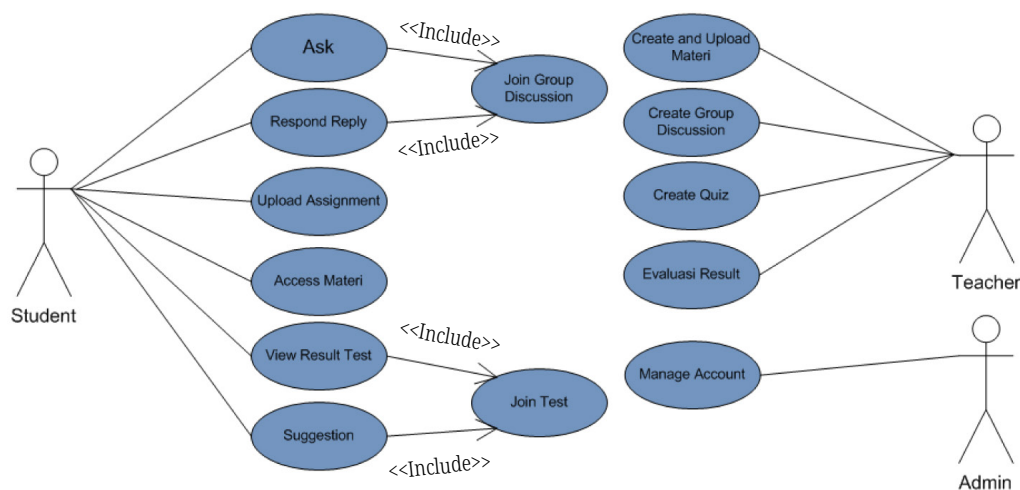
Student

Ask

<<Include>>

Join Group Discussion

Respond Reply

<<Include>>

Upload Assignment

Access Materi

View Result Test

<<Include>>

Join Test

Suggestion

<<Include>>

Create and Upload Materi

Create Group Discussion

Create Quiz

Evaluasi Result

Teacher

Manage Account

Admin